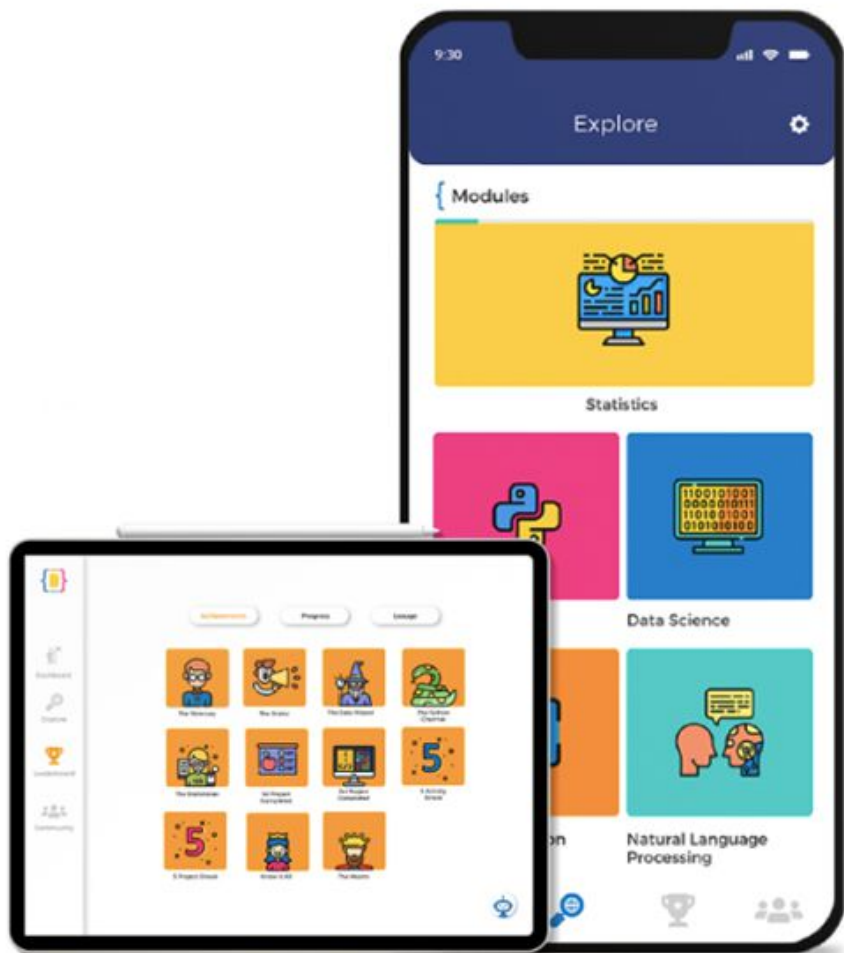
9:30

Explore

{ Modules

Statistics

Data Science

on

Natural Language Processing

Achievements

Progress

Lesson

Dashboard

Explore

Leaderboard

Community

The Visionary

The Orator

The Data Wizard

The Python Charmer

The Statistician

1st Project Completed

1st Project Completed

5 Activity Streak

5 Project Streak

Know it All

The Maestro